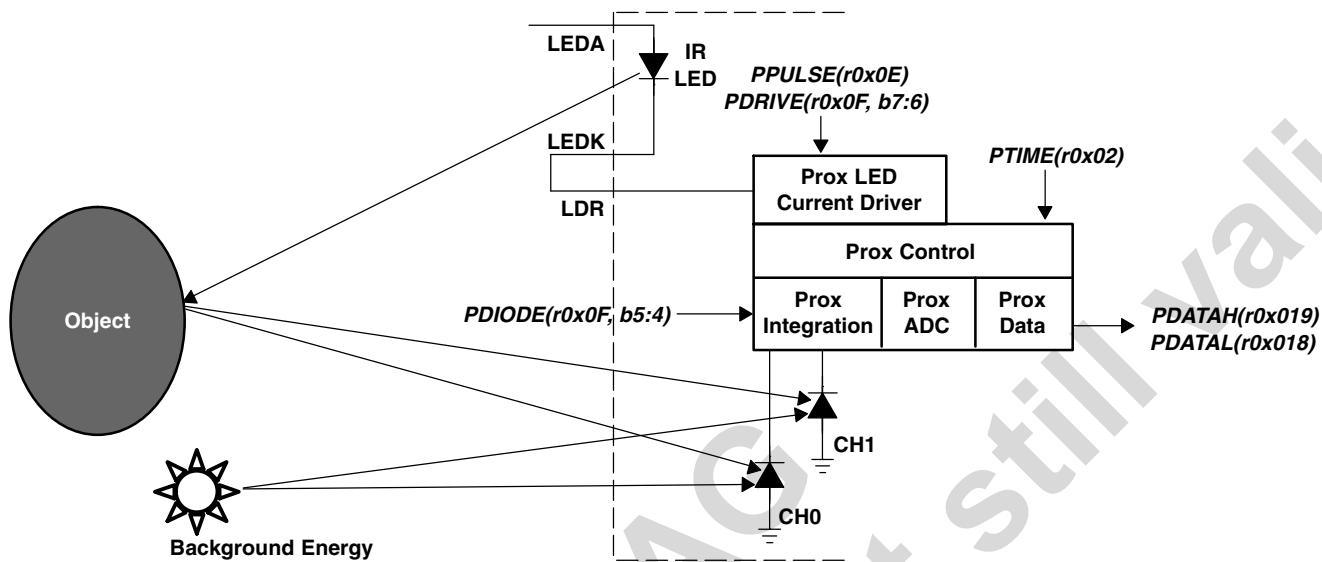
LEDA

IR LED

PPULSE(r0x0E)
PDRIVE(r0x0F, b7:6)

LEDK

LDR

Prox LED Current Driver

PTIME(r0x02)

Prox Control

Object

PDIODE(r0x0F, b5:4)

Prox Integration

Prox ADC

Prox Data

PDATAH(r0x019)
PDATAL(r0x018)

CH1

CH0

Background Energy

AG, still vali